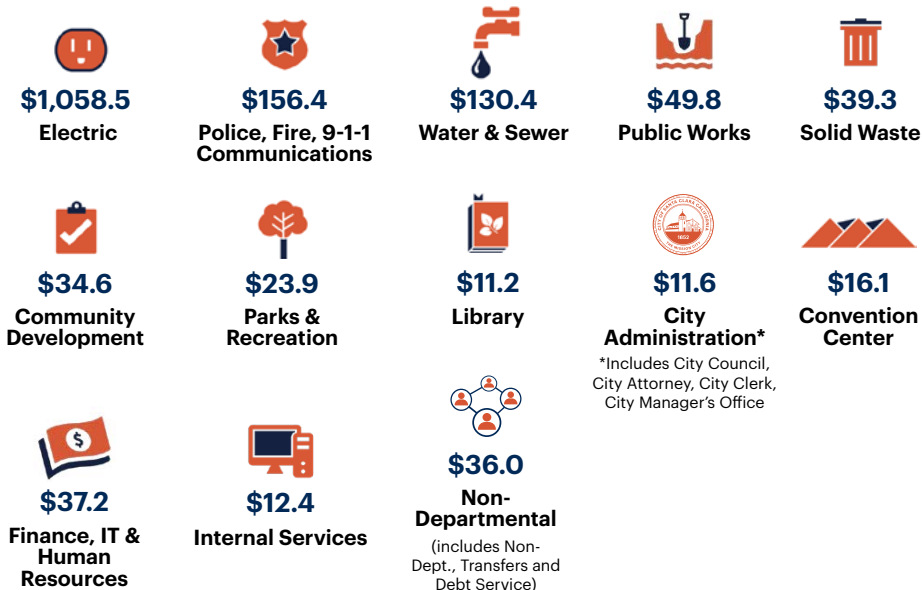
$1,058.5
Electric

$156.4
Police, Fire, 9-1-1 Communications

$130.4
Water & Sewer

$49.8
Public Works

$39.3
Solid Waste

$34.6
Community Development

$23.9
Parks & Recreation

$11.2
Library

$11.6
City Administration*
*Includes City Council, City Attorney, City Clerk, City Manager's Office

$16.1
Convention Center

$37.2
Finance, IT & Human Resources

$12.4
Internal Services

$36.0
Non-Departmental
(includes Non-Dept., Transfers and Debt Service)